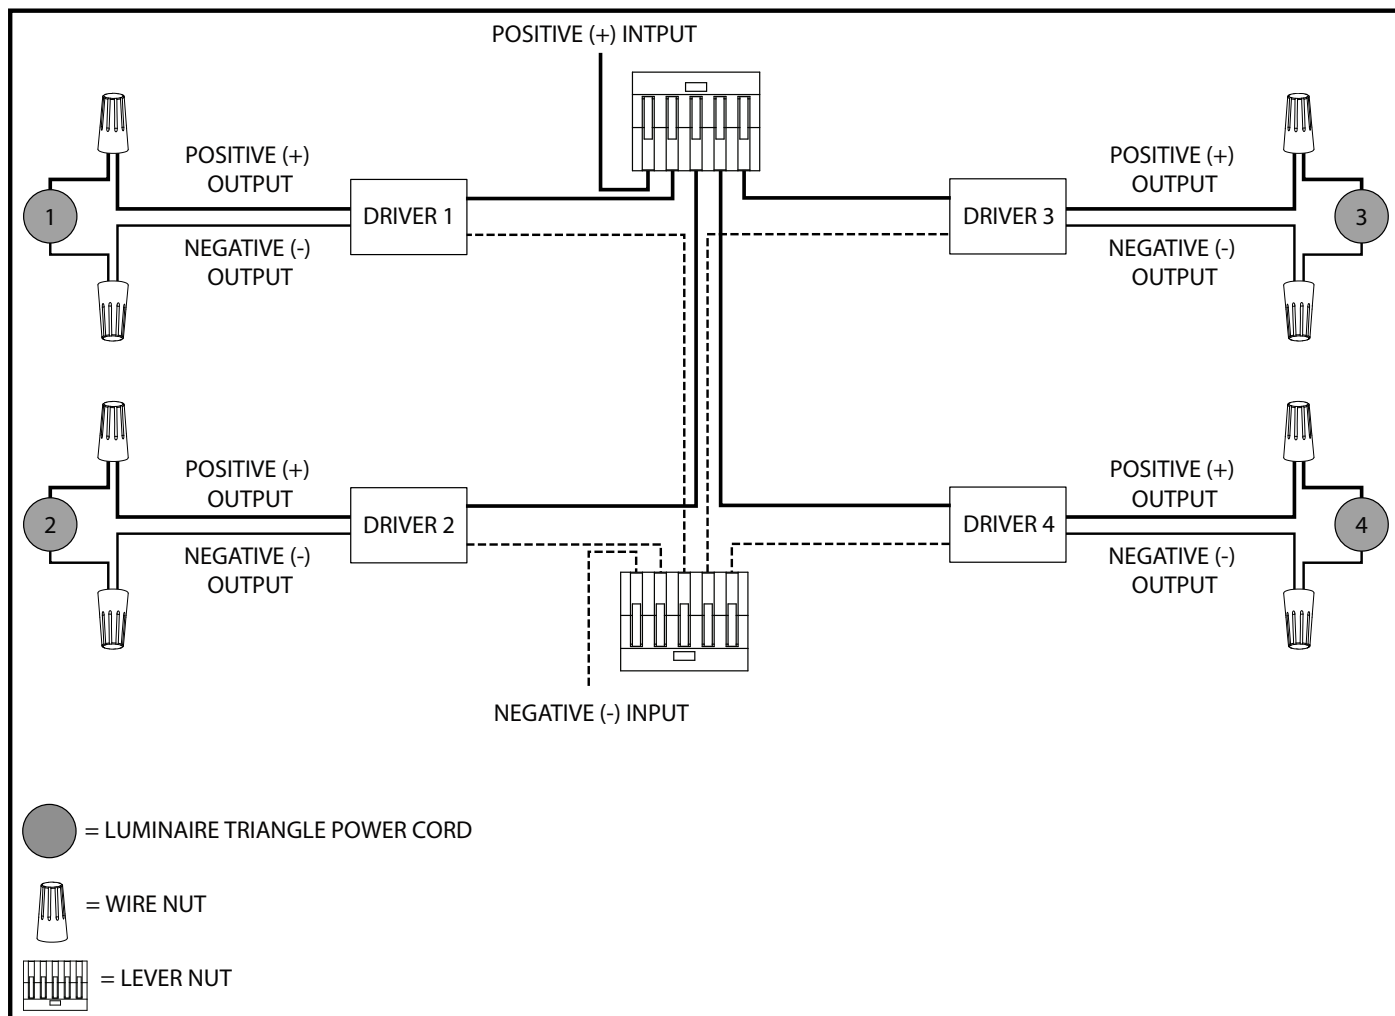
POSITIVE (+) INTPUT

POSITIVE (+) OUTPUT

1

DRIVER 1

NEGATIVE (-) OUTPUT

POSITIVE (+) OUTPUT

DRIVER 3

3

NEGATIVE (-) OUTPUT

POSITIVE (+) OUTPUT

2

DRIVER 2

NEGATIVE (-) OUTPUT

POSITIVE (+) OUTPUT

DRIVER 4

4

NEGATIVE (-) OUTPUT

NEGATIVE (-) INPUT

= LUMINAIRE TRIANGLE POWER CORD

= WIRE NUT

= LEVER NUT